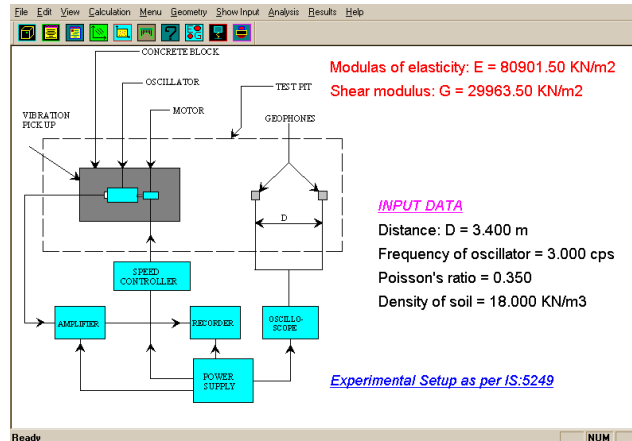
File Edit View Calculation Menu Geometry Show Input Analysis Results Help

CONCRETE BLOCK
OSCILLATOR
MOTOR
TEST PIT
VIBRATION PICK UP
GEOPHONES
D
SPEED CONTROLLER
AMPLIFIER
RECORDER
OSCILLO-SCOPE
POWER SUPPLY

Modulas of elasticity: E = 80901.50 KN/m2
Shear modulus: G = 29963.50 KN/m2

INPUT DATA
Distance: D = 3.400 m
Frequency of oscillator = 3.000 cps
Poisson's ratio = 0.350
Density of soil = 18.000 KN/m3

Experimental Setup as per IS:5249

Ready
NUM